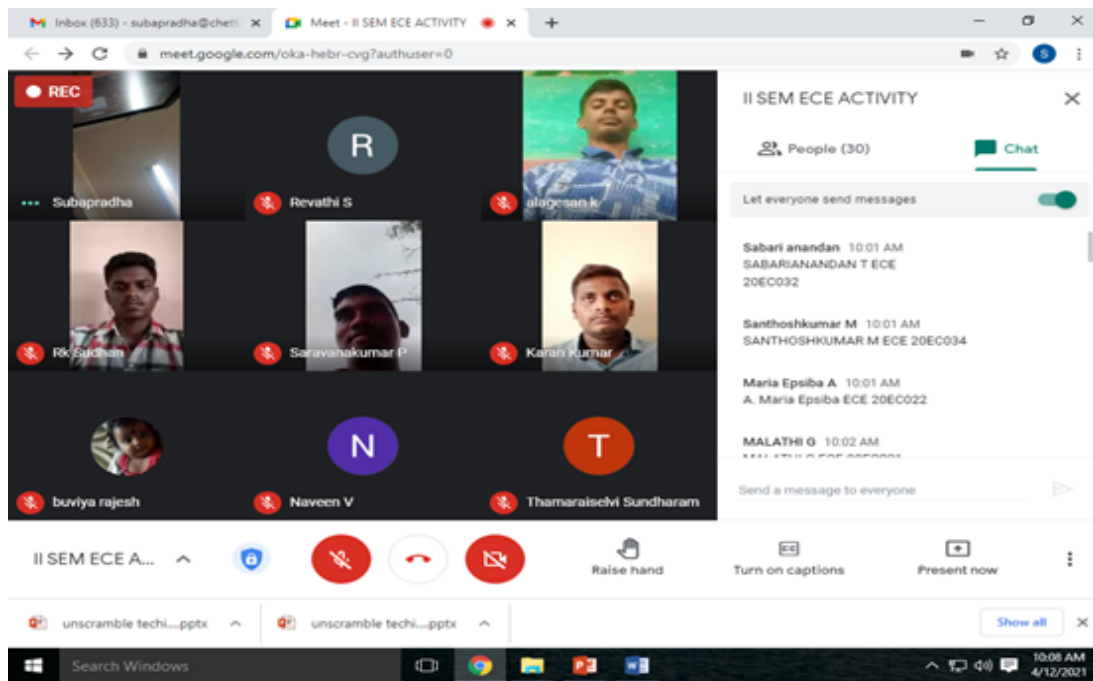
Inbox (633) - subapradha@chett ×
Meet - II SEM ECE ACTIVITY ×
+
meet.google.com/oka-hebr-cvg?authuser=0

REC
R
Subapradha
Revathi S
alagesan k
Rk Sudhan
Saravanakumar P
Karan Kumar
N
T
buviya rajesh
Naveen V
Thamaraiselvi Sundharam

II SEM ECE ACTIVITY
People (30)
Chat
Let everyone send messages

Sabari anandan 10:01 AM
SABARIANANDAN T ECE 20EC032

Santhoshkumar M 10:01 AM
SANTHOSHKUMAR M ECE 20EC034

Maria Epsiba A 10:01 AM
A. Maria Epsiba ECE 20EC022

MALATHI G 10:02 AM
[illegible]

Send a message to everyone

II SEM ECE A...
Raise hand
Turn on captions
Present now

unscramble techi....pptx
unscramble techi....pptx
Show all

Search Windows
10:08 AM
4/12/2021